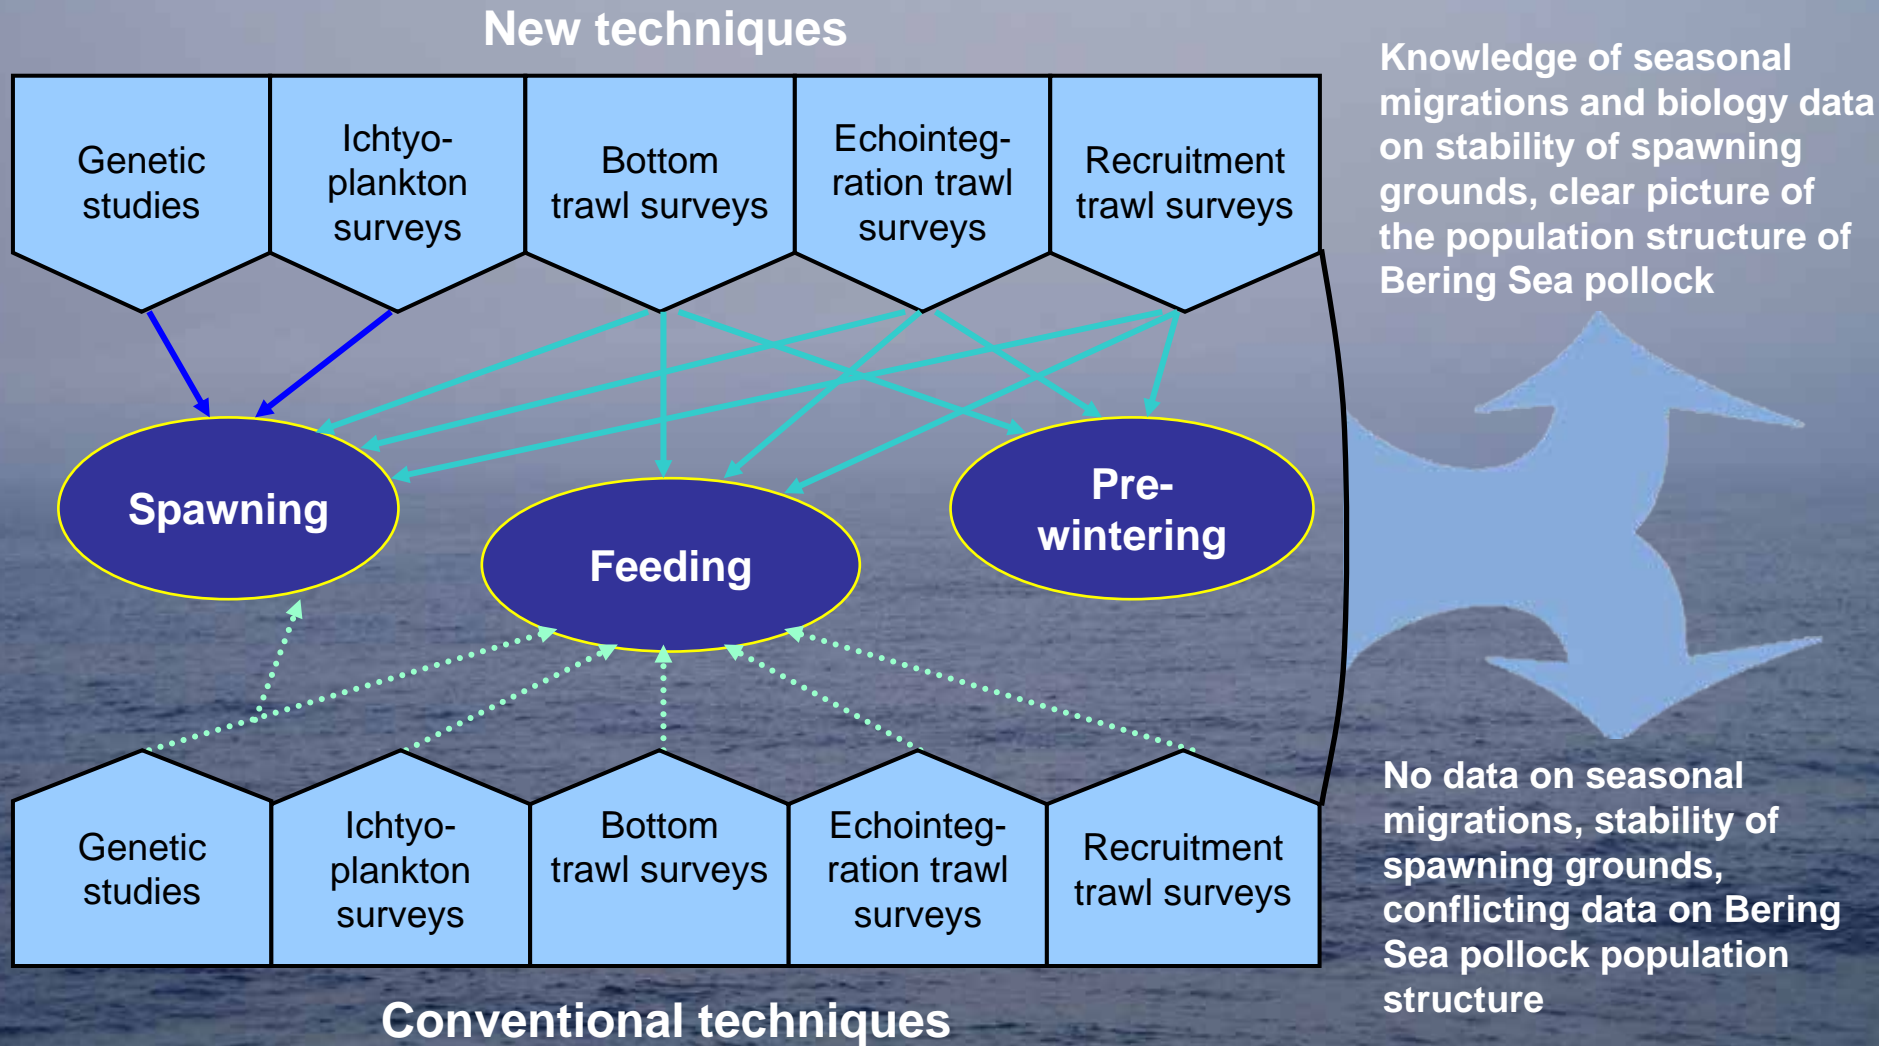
New techniques

Genetic studies

Ichtyo-plankton surveys

Bottom trawl surveys

Echointeg-ration trawl surveys

Recruitment trawl surveys

Knowledge of seasonal migrations and biology data on stability of spawning grounds, clear picture of the population structure of Bering Sea pollock

Spawning

Feeding

Pre-wintering

No data on seasonal migrations, stability of spawning grounds, conflicting data on Bering Sea pollock population structure

Genetic studies

Ichtyo-plankton surveys

Bottom trawl surveys

Echointeg-ration trawl surveys

Recruitment trawl surveys

Conventional techniques